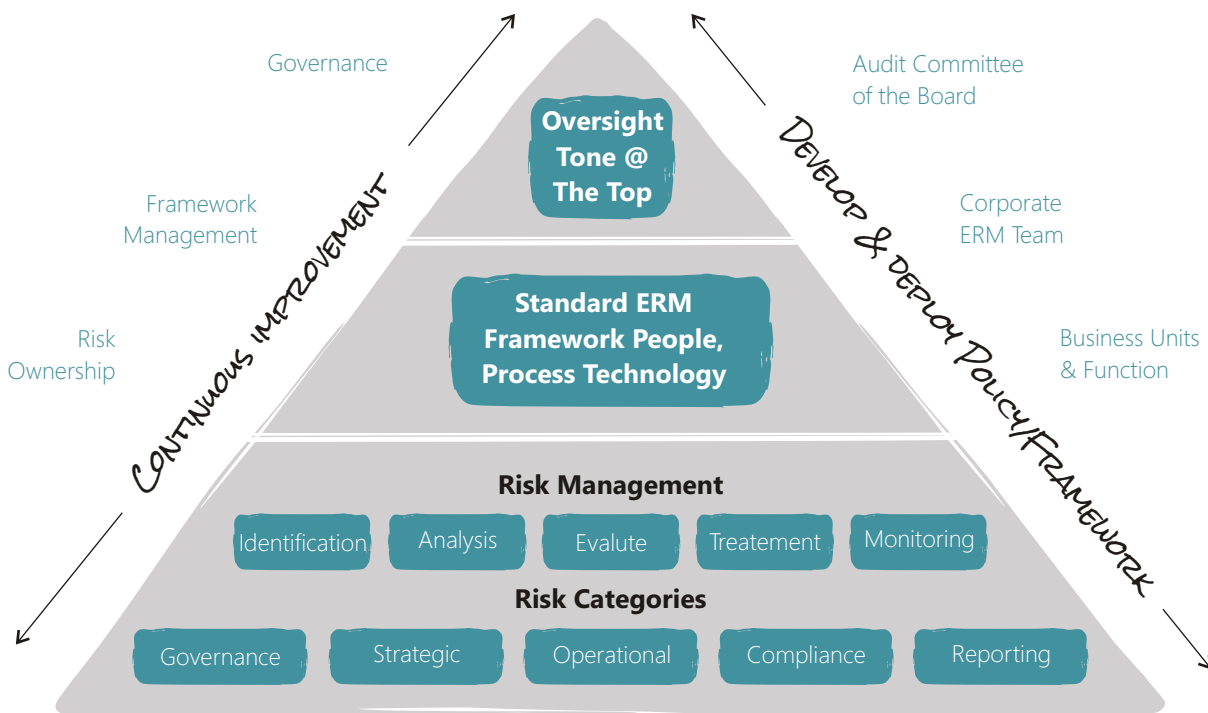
Governance

Framework Management

Risk Ownership

CONTINUOUS IMPROVEMENT

Oversight Tone @ The Top

Standard ERM Framework People, Process Technology

Risk Management

Identification

Analysis

Evalute

Treatement

Monitoring

Risk Categories

Governance

Strategic

Operational

Compliance

Reporting

Audit Committee of the Board

Corporate ERM Team

Business Units & Function

DEVELOP & DEPLOY POLICY/FRAMEWORK